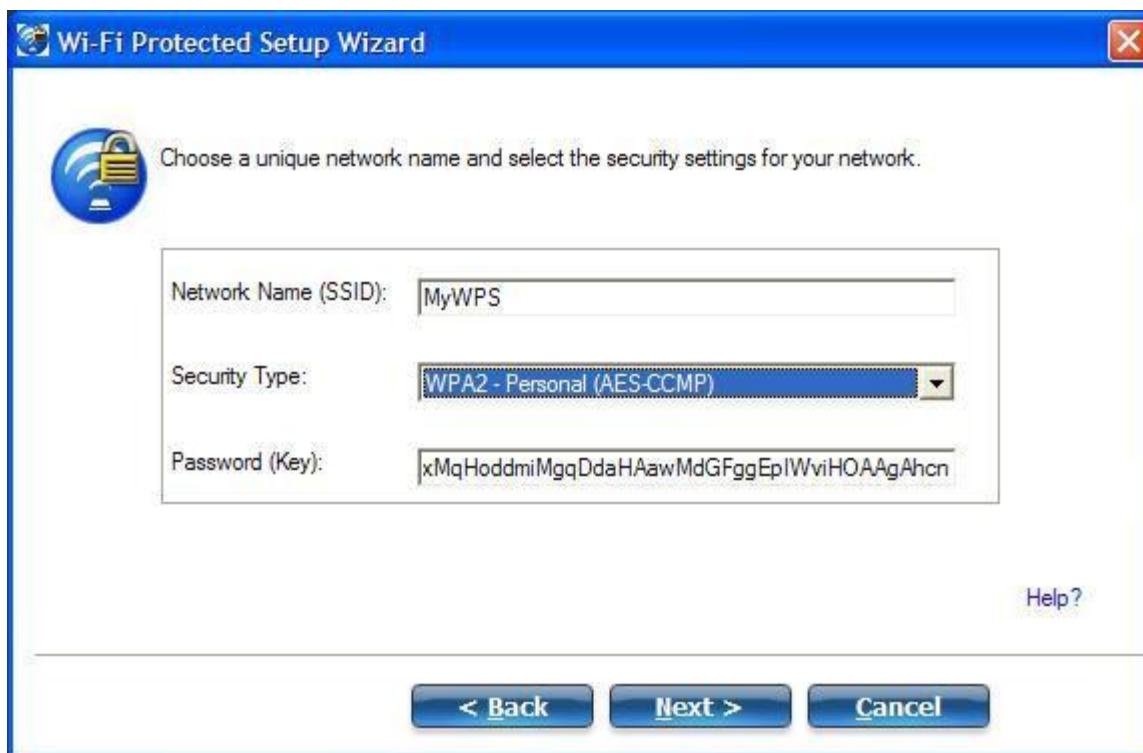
Wi-Fi Protected Setup Wizard

Choose a unique network name and select the security settings for your network.

Network Name (SSID): MyWPS

Security Type: WPA2 - Personal (AES-CCMP)

Password (Key): xMqHoddmiMgqDdaHAawMdGFggEplWviHOAAgAhcn

Help?

< Back
Next >
Cancel